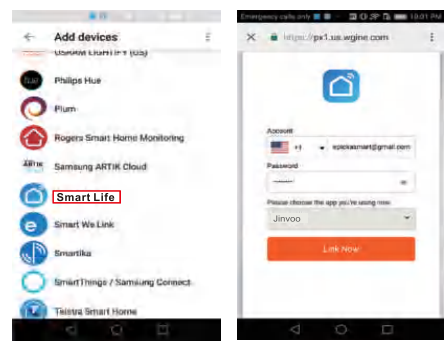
Add devices

OSRAM LIGHTIFY (US)

Philips Hue

Plum

Rogers Smart Home Monitoring

Samsung ARTIK Cloud

Smart Life

Smart We Link

Smartika

SmartThings / Samsung Connect

Telstra Smart Home

Emergency calls only 10:01 PM

https://px1.us.wgine.com

Account

+1 epicksmart@gmail.com

Password

••••••••

Please choose the app you're using now

Jinvoo

Link Now